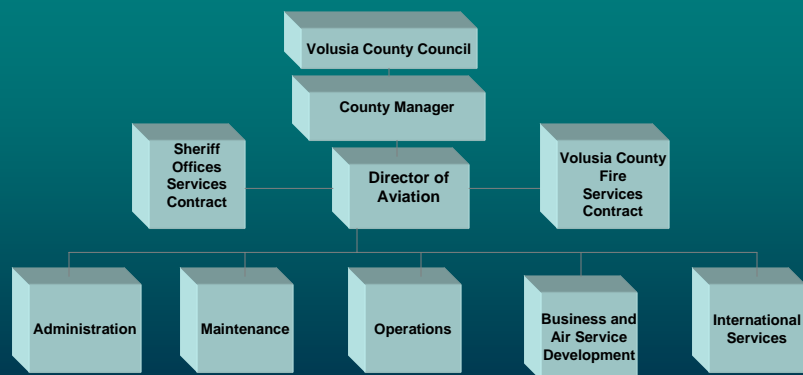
Volusia County Council

County Manager

Sheriff Offices Services Contract

Director of Aviation

Volusia County Fire Services Contract

Administration

Maintenance

Operations

Business and Air Service Development

International Services